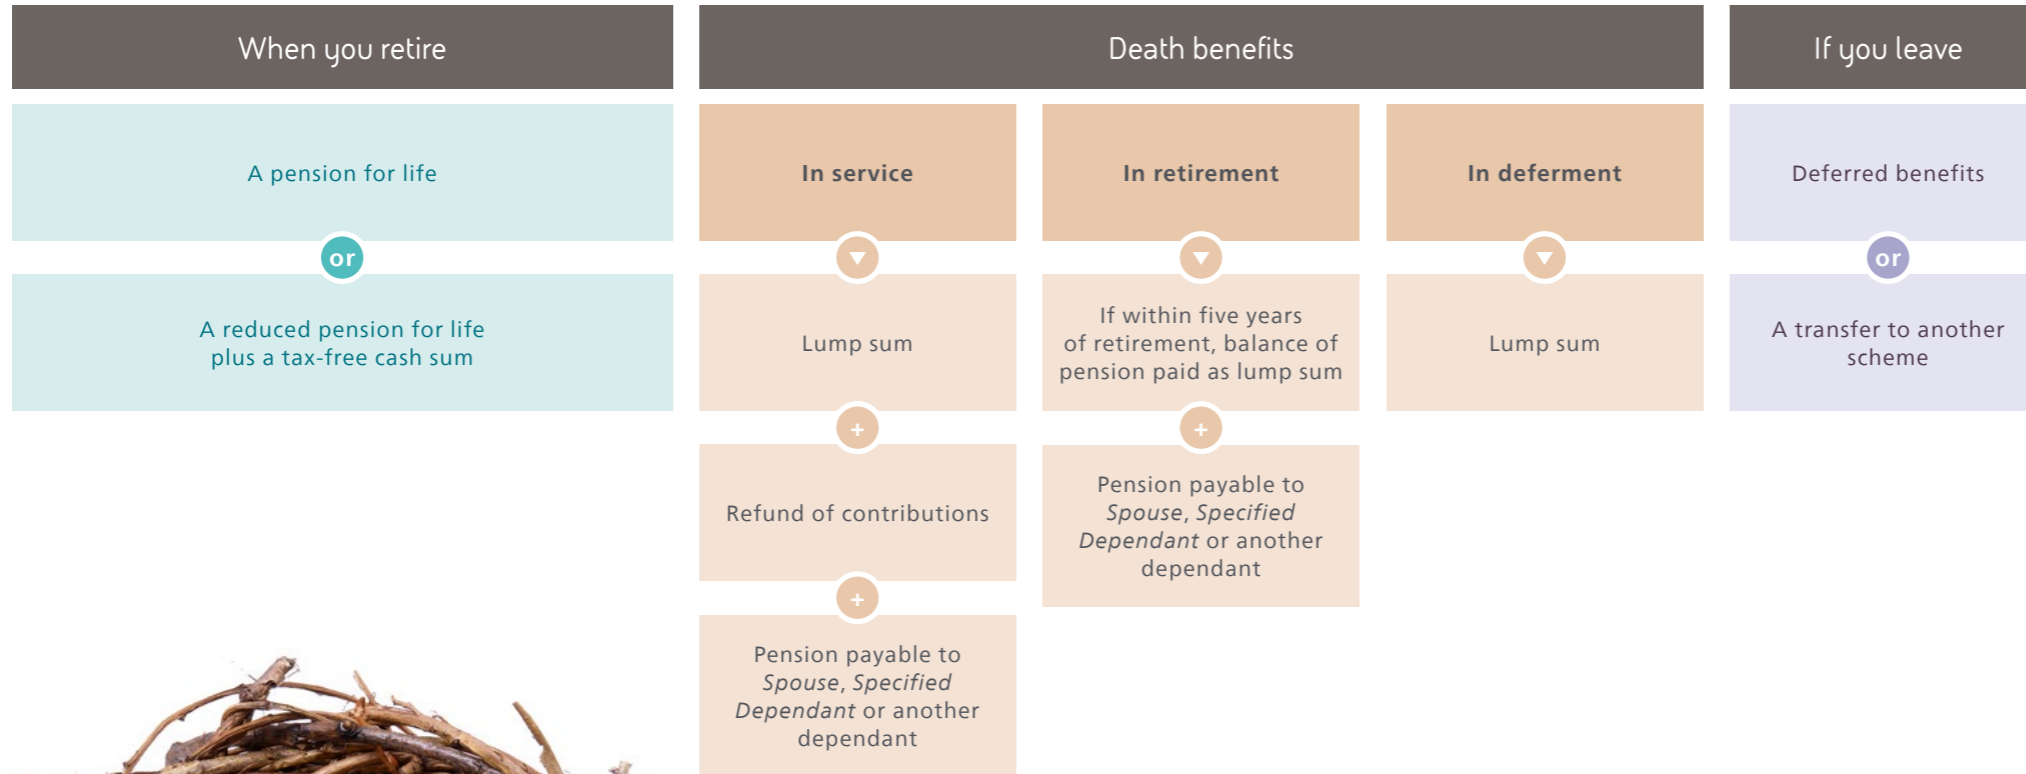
When you retire

A pension for life

or

A reduced pension for life plus a tax-free cash sum

Death benefits

In service

Lump sum

+

Refund of contributions

+

Pension payable to *Spouse*, *Specified Dependant* or another dependant

In retirement

If within five years of retirement, balance of pension paid as lump sum

+

Pension payable to *Spouse*, *Specified Dependant* or another dependant

In deferment

Lump sum

If you leave

Deferred benefits

or

A transfer to another scheme